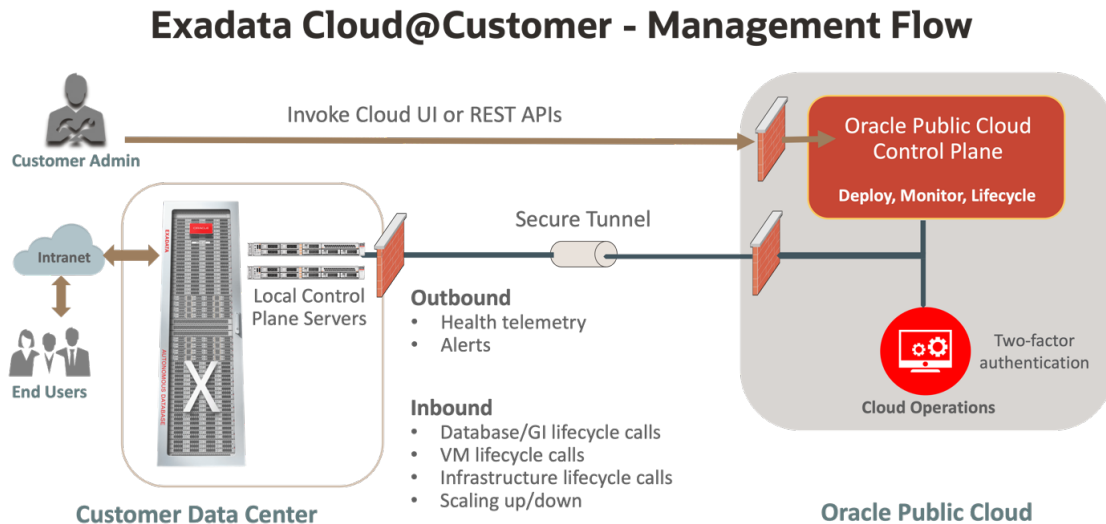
Exadata Cloud@Customer - Management Flow

Customer Admin

Invoke Cloud UI or REST APIs

Oracle Public Cloud Control Plane

Deploy, Monitor, Lifecycle

Intranet

End Users

Exadata

ORACLE

AUTONOMOUS DATABASE

X

Local Control Plane Servers

Secure Tunnel

Outbound
• Health telemetry
• Alerts

Inbound
• Database/GI lifecycle calls
• VM lifecycle calls
• Infrastructure lifecycle calls
• Scaling up/down

Two-factor authentication

Cloud Operations

Customer Data Center

Oracle Public Cloud